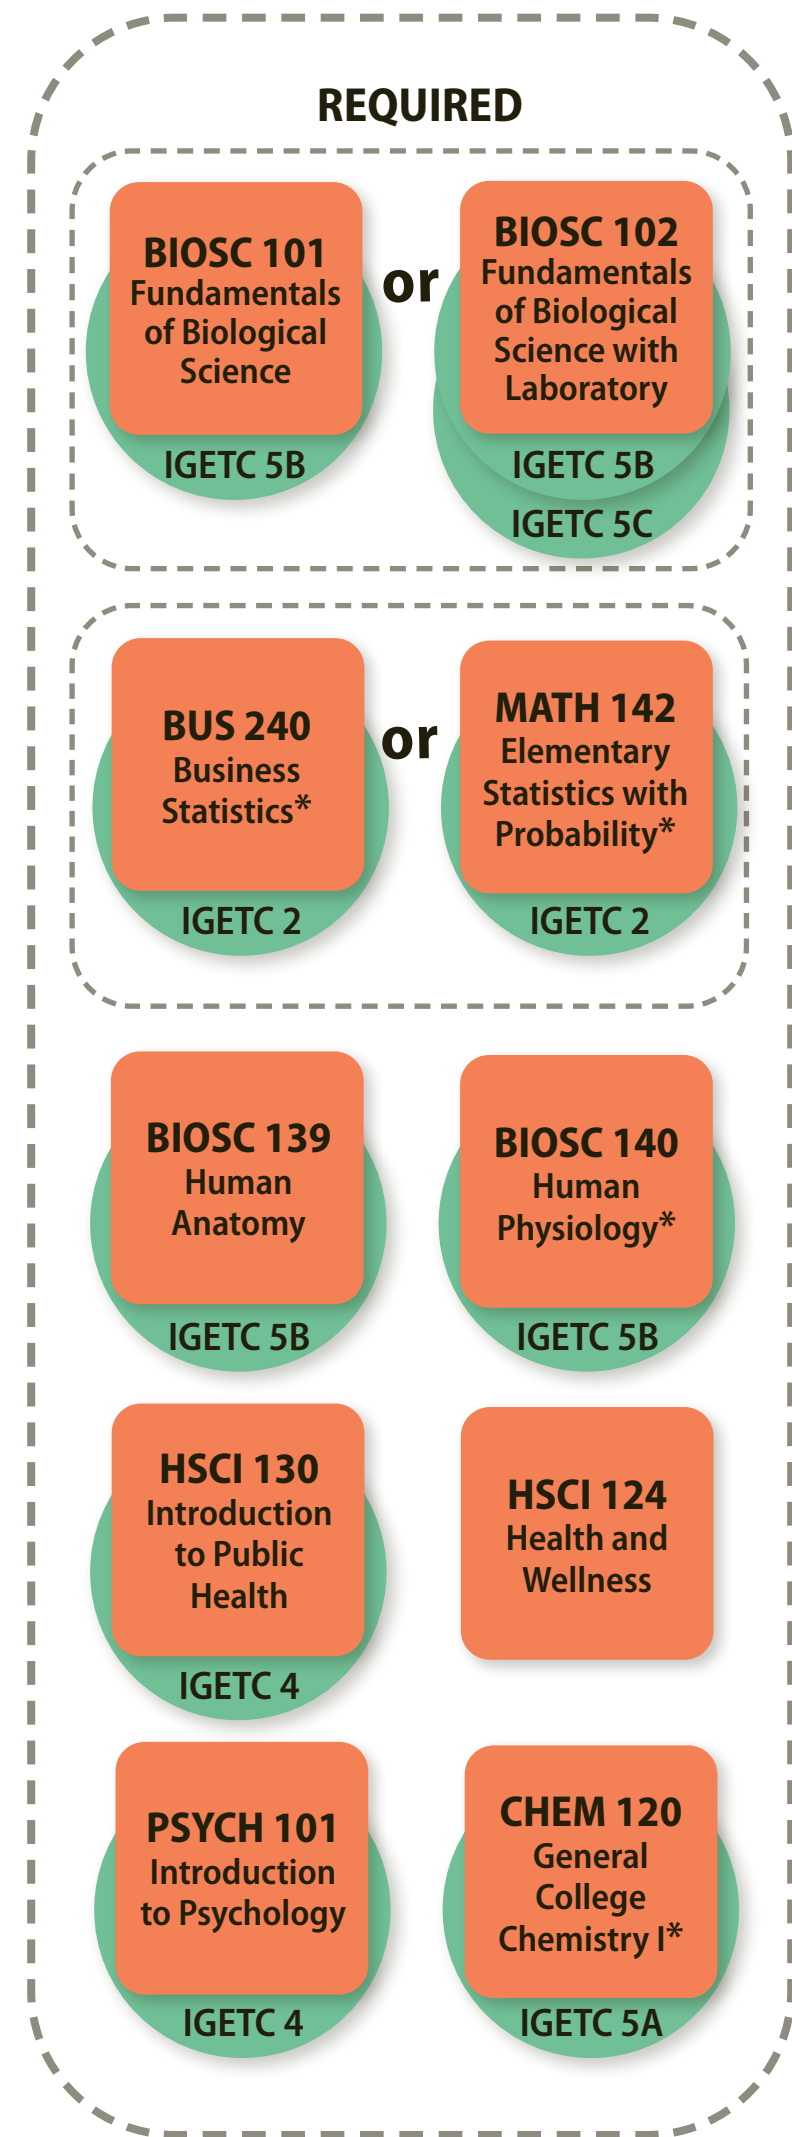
REQUIRED

BIOSC 101
Fundamentals of Biological Science
IGETC 5B

or

BIOSC 102
Fundamentals of Biological Science with Laboratory
IGETC 5B
IGETC 5C

BUS 240
Business Statistics*
IGETC 2

or

MATH 142
Elementary Statistics with Probability*
IGETC 2

BIOSC 139
Human Anatomy
IGETC 5B

BIOSC 140
Human Physiology*
IGETC 5B

HSCI 130
Introduction to Public Health
IGETC 4

HSCI 124
Health and Wellness

PSYCH 101
Introduction to Psychology
IGETC 4

CHEM 120
General College Chemistry I*
IGETC 5A